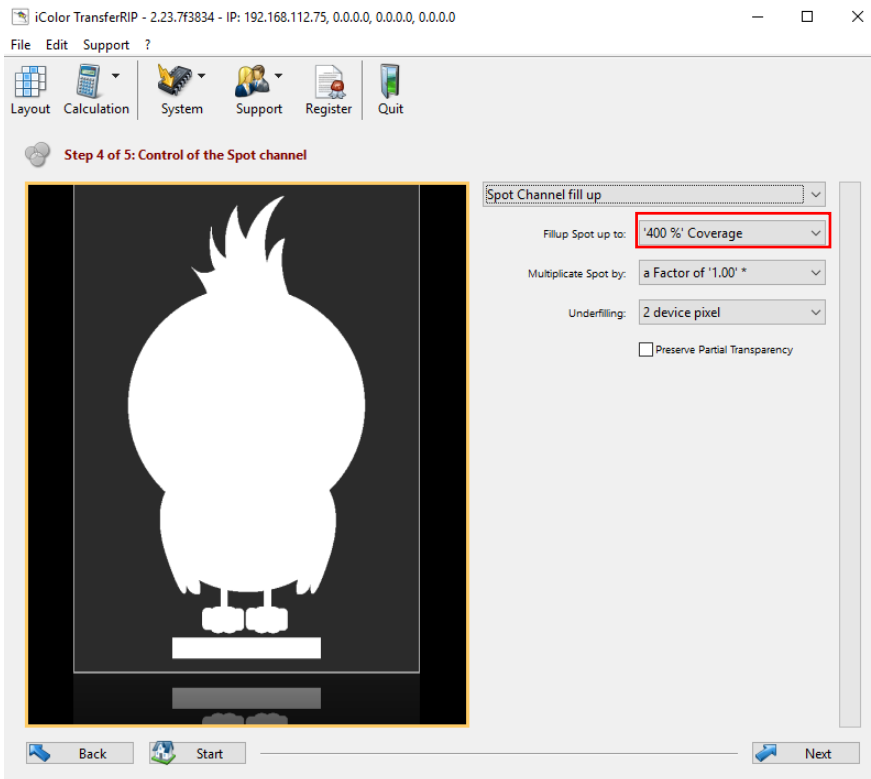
iColor TransferRIP - 2.23.7f3834 - IP: 192.168.112.75, 0.0.0.0, 0.0.0.0, 0.0.0.0

File Edit Support ?

Layout Calculation System Support Register Quit

Step 4 of 5: Control of the Spot channel

Spot Channel fill up

Fillup Spot up to: '400 %' Coverage

Multiplicate Spot by: a Factor of '1.00' *

Underfilling: 2 device pixel

Preserve Partial Transparency

Back Start Next